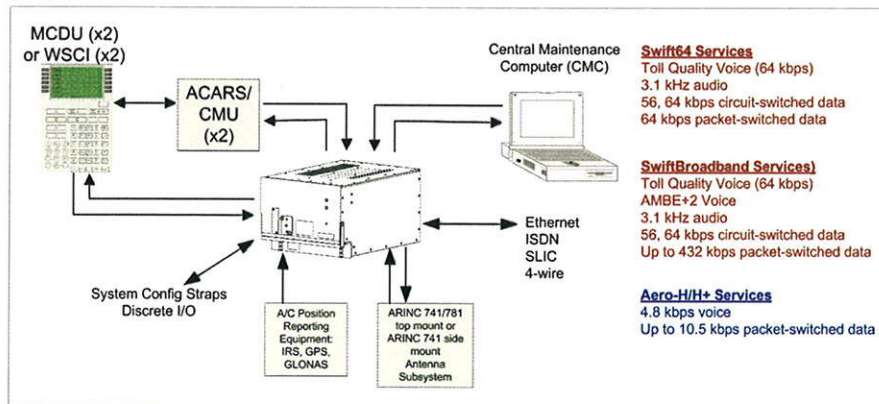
MCDU (x2)
or WSCI (x2)

ACARS/
CMU
(x2)

Central Maintenance
Computer (CMC)

Swift64 Services
Toll Quality Voice (64 kbps)
3.1 kHz audio
56, 64 kbps circuit-switched data
64 kbps packet-switched data

SwiftBroadband Services)
Toll Quality Voice (64 kbps)
AMBE+2 Voice
3.1 kHz audio
56, 64 kbps circuit-switched data
Up to 432 kbps packet-switched data

Ethernet
ISDN
SLIC
4-wire

System Config Straps
Discrete I/O

A/C Position
Reporting
Equipment:
IRS, GPS,
GLONAS

ARINC 741/781
top mount or
ARINC 741 side
mount
Antenna
Subsystem

Aero-H/H+ Services
4.8 kbps voice
Up to 10.5 kbps packet-switched data